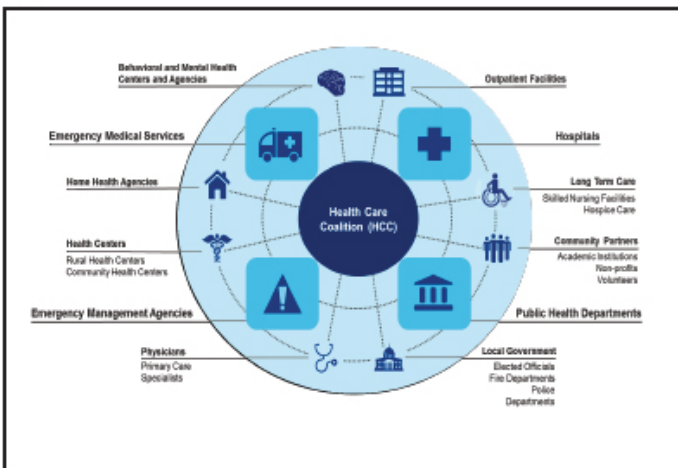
Behavioral and Mental Health Centers and Agencies

Outpatient Facilities

Emergency Medical Services

Hospitals

Home Health Agencies

Long Term Care
Skilled Nursing Facilities
Hospice Care

Health Care Coalition (HCC)

Health Centers
Rural Health Centers
Community Health Centers

Community Partners
Academic Institutions
Non-profits
Volunteers

Emergency Management Agencies

Public Health Departments

Physicians
Primary Care
Specialists

Local Government
Elected Officials
Fire Departments
Police
Departments